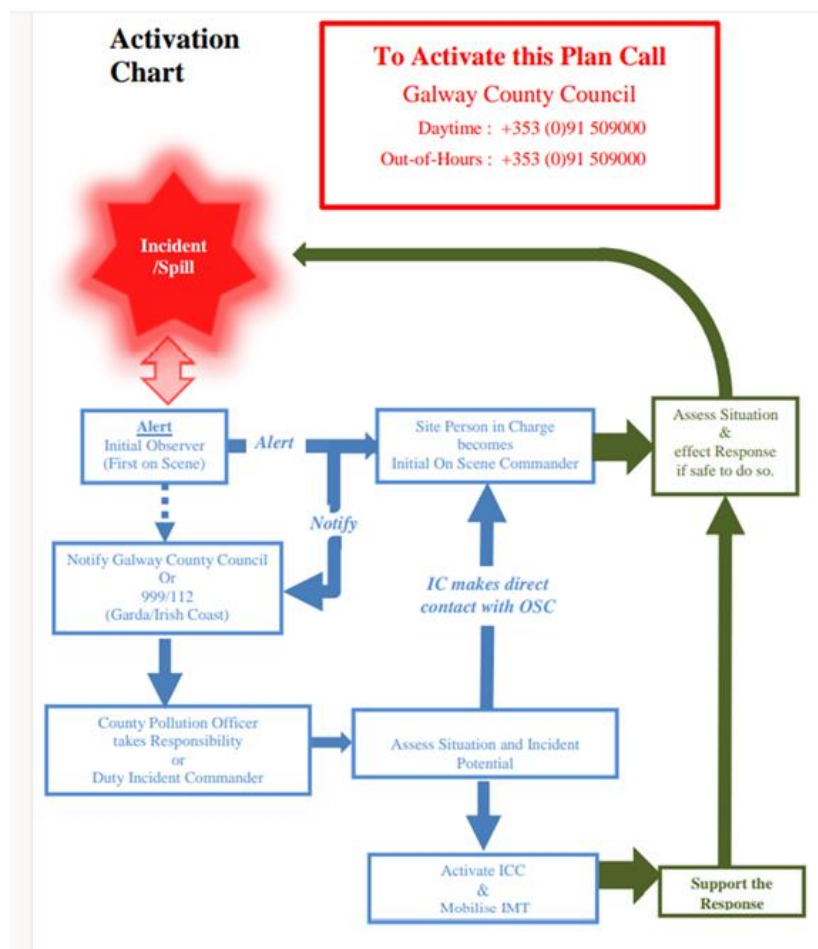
Activation Chart

To Activate this Plan Call
Galway County Council
Daytime : +353 (0)91 509000
Out-of-Hours : +353 (0)91 509000

Incident /Spill

Alert
Initial Observer
(First on Scene)

Alert

Site Person in Charge becomes Initial On Scene Commander

Assess Situation & effect Response if safe to do so.

Notify

Notify Galway County Council Or 999/112 (Garda/Irish Coast)

IC makes direct contact with OSC

County Pollution Officer takes Responsibility or Duty Incident Commander

Assess Situation and Incident Potential

Activate ICC & Mobilise IMT

Support the Response